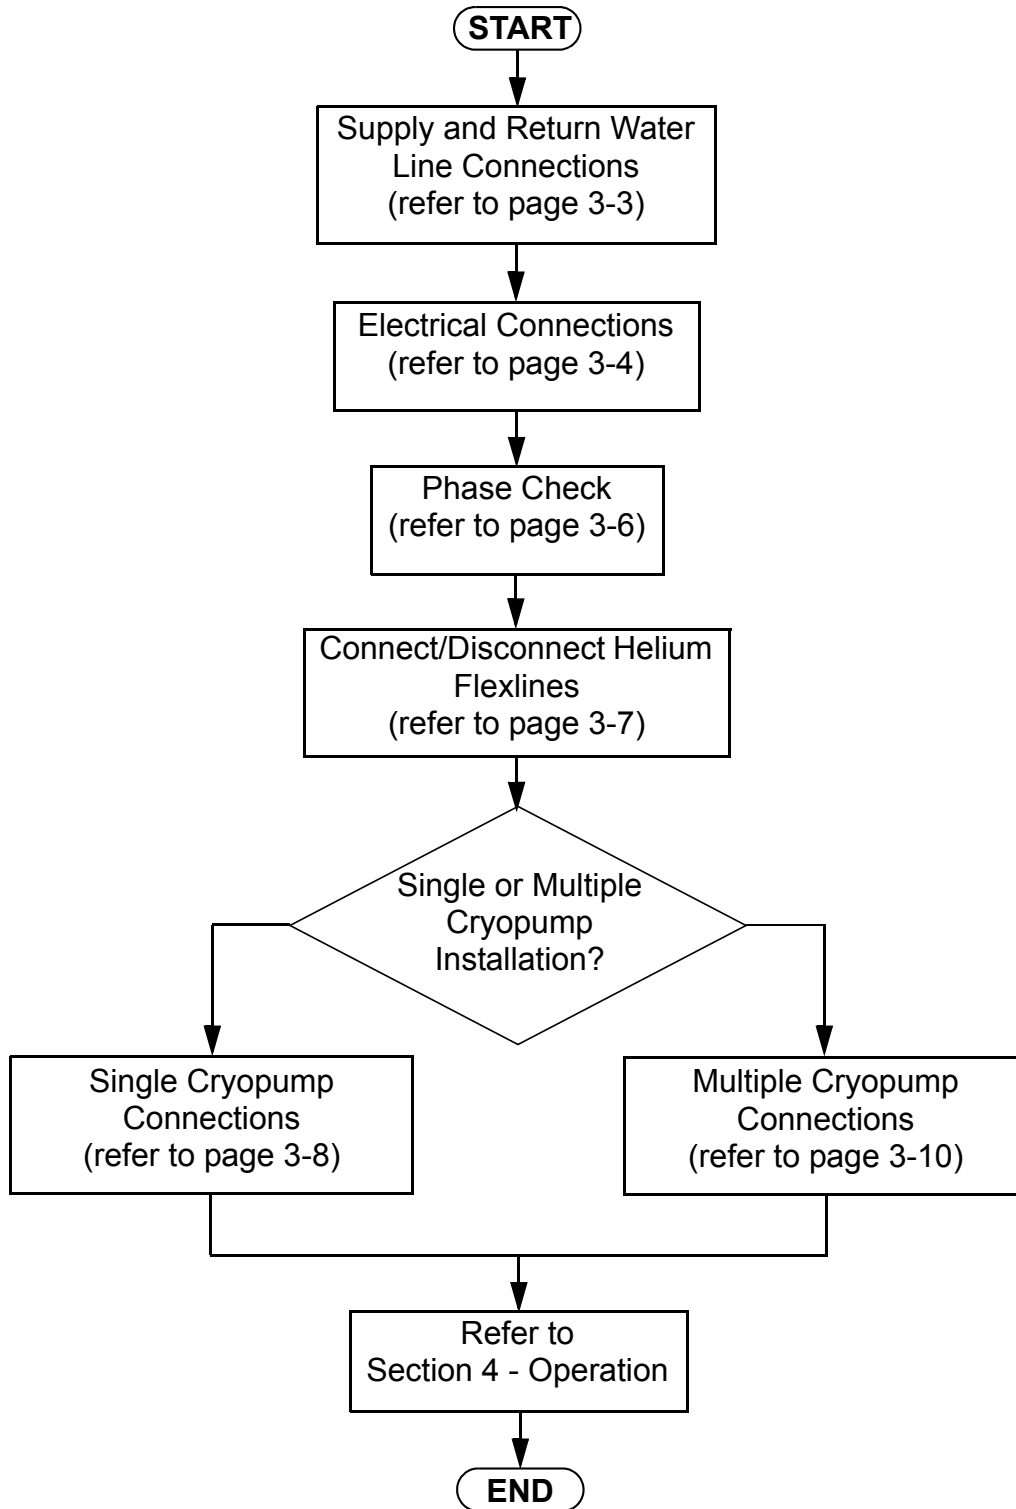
START

Supply and Return Water Line Connections (refer to page 3-3)

Electrical Connections (refer to page 3-4)

Phase Check (refer to page 3-6)

Connect/Disconnect Helium Flexlines (refer to page 3-7)

Single or Multiple Cryopump Installation?

Single Cryopump Connections (refer to page 3-8)

Multiple Cryopump Connections (refer to page 3-10)

Refer to Section 4 - Operation

END